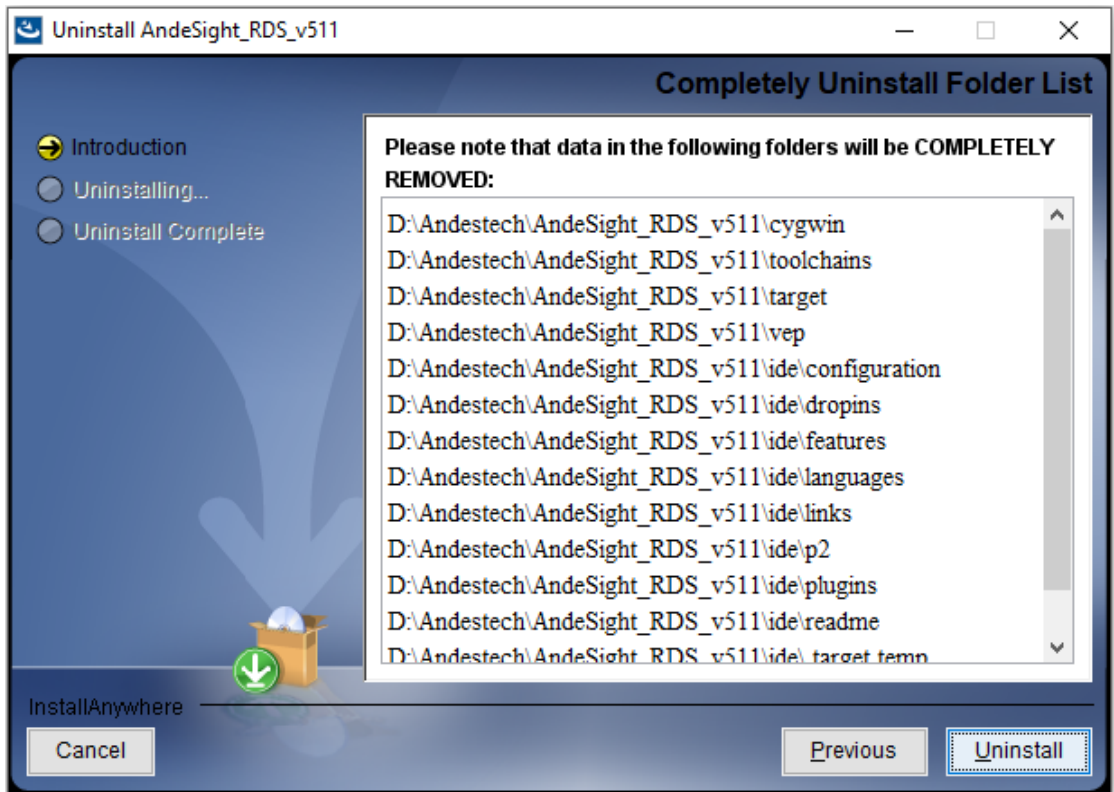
Uninstall AndeSight_RDS_v511

Completely Uninstall Folder List

Introduction
Uninstalling...
Uninstall Complete

Please note that data in the following folders will be COMPLETELY REMOVED:

D:\Andestech\AndeSight_RDS_v511\cygwin
D:\Andestech\AndeSight_RDS_v511\toolchains
D:\Andestech\AndeSight_RDS_v511\target
D:\Andestech\AndeSight_RDS_v511\vep
D:\Andestech\AndeSight_RDS_v511\ide\configuration
D:\Andestech\AndeSight_RDS_v511\ide\dropins
D:\Andestech\AndeSight_RDS_v511\ide\features
D:\Andestech\AndeSight_RDS_v511\ide\languages
D:\Andestech\AndeSight_RDS_v511\ide\links
D:\Andestech\AndeSight_RDS_v511\ide\p2
D:\Andestech\AndeSight_RDS_v511\ide\plugins
D:\Andestech\AndeSight_RDS_v511\ide\readme
D:\Andestech\AndeSight_RDS_v511\ide\ target temp

InstallAnywhere

Cancel

Previous

Uninstall